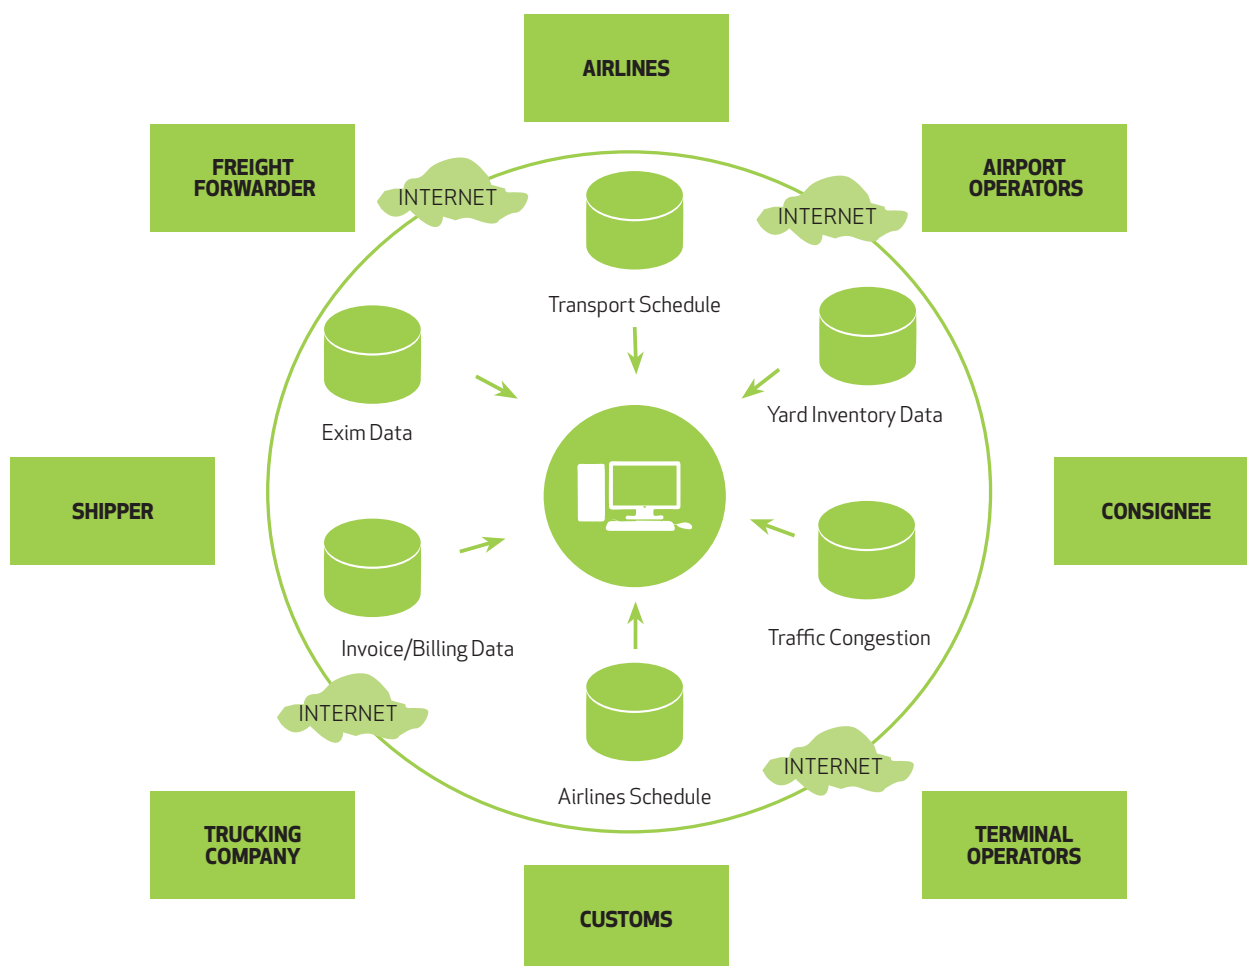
AIRLINES

FREIGHT FORWARDER

AIRPORT OPERATORS

INTERNET

INTERNET

Transport Schedule

Exim Data

Yard Inventory Data

SHIPPER

CONSIGNEE

Invoice/Billing Data

Traffic Congestion

INTERNET

INTERNET

Airlines Schedule

TRUCKING COMPANY

TERMINAL OPERATORS

CUSTOMS